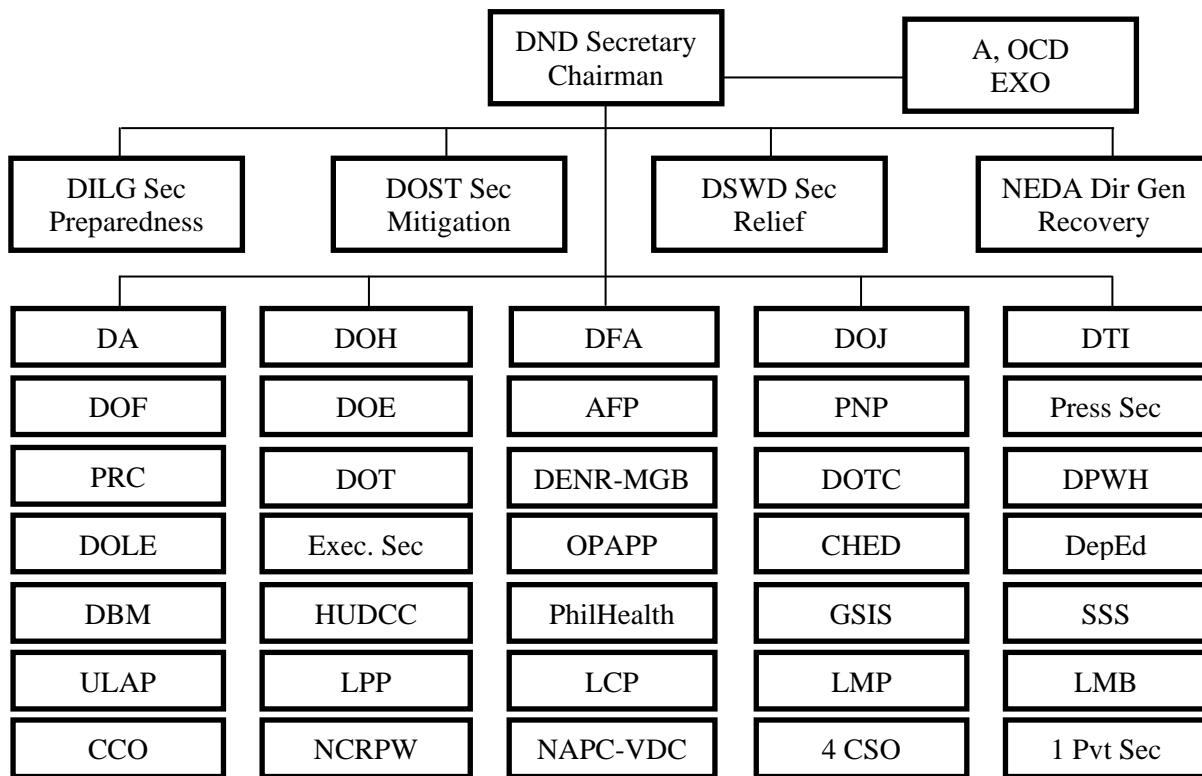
DND Secretary
Chairman

A, OCD
EXO

DILG Sec
Preparedness

DOST Sec
Mitigation

DSWD Sec
Relief

NEDA Dir Gen
Recovery

| DA | DOH | DFA | DOJ | DTI |
|---|---|---|---|---|
| DOF | DOE | AFP | PNP | Press Sec |
| PRC | DOT | DENR-MGB | DOTC | DPWH |
| DOLE | Exec. Sec | OPAPP | CHED | DepEd |
| DBM | HUDCC | PhilHealth | GSIS | SSS |
| ULAP | LPP | LCP | LMP | LMB |
| CCO | NCRPW | NAPC-VDC | 4 CSO | 1 Pvt Sec |